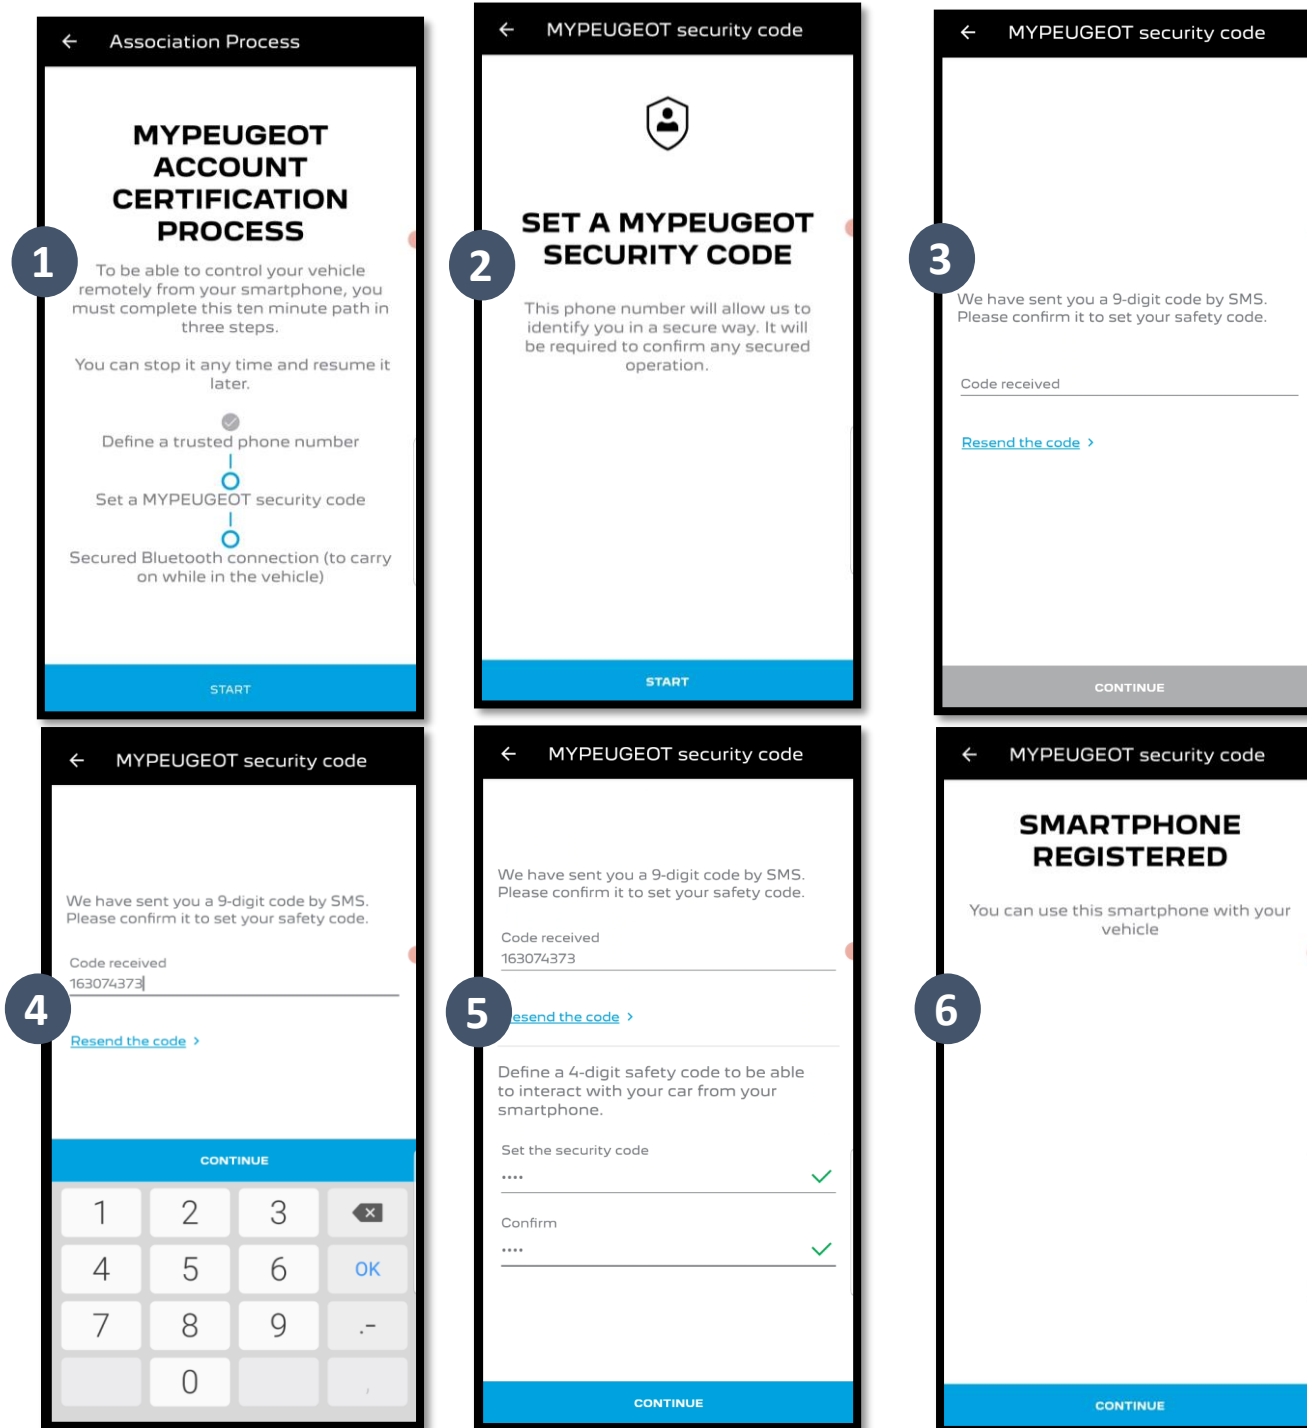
Association Process

MYPEUGEOT ACCOUNT CERTIFICATION PROCESS

1

To be able to control your vehicle remotely from your smartphone, you must complete this ten minute path in three steps.

You can stop it any time and resume it later.

Define a trusted phone number

Set a MYPEUGEOT security code

Secured Bluetooth connection (to carry on while in the vehicle)

START

MYPEUGEOT security code

SET A MYPEUGEOT SECURITY CODE

2

This phone number will allow us to identify you in a secure way. It will be required to confirm any secured operation.

START

MYPEUGEOT security code

3

We have sent you a 9-digit code by SMS. Please confirm it to set your safety code.

Code received

Resend the code ›

CONTINUE

MYPEUGEOT security code

We have sent you a 9-digit code by SMS. Please confirm it to set your safety code.

Code received

163074373

4

Resend the code ›

CONTINUE

1 2 3
4 5 6 OK
7 8 9 . -
0

MYPEUGEOT security code

We have sent you a 9-digit code by SMS. Please confirm it to set your safety code.

Code received

163074373

5

esend the code ›

Define a 4-digit safety code to be able to interact with your car from your smartphone.

Set the security code

••••

Confirm

••••

CONTINUE

MYPEUGEOT security code

SMARTPHONE REGISTERED

You can use this smartphone with your vehicle

6

CONTINUE